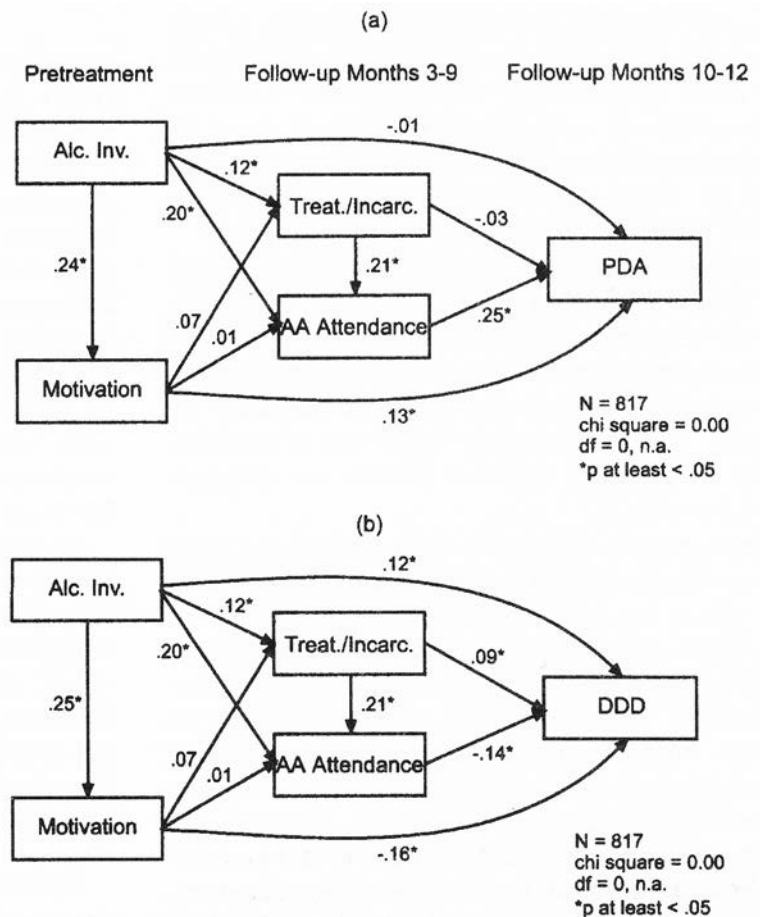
(a)

Pretreatment

Follow-up Months 3-9

Follow-up Months 10-12

Alc. Inv.

-.01

.12*

.20*

Treat./Incarc.

-.03

.24*

.21*

PDA

.07

.01

AA Attendance

.25*

Motivation

.13*

N = 817
chi square = 0.00
df = 0, n.a.
*p at least < .05

(b)

Alc. Inv.

.12*

.12*

.20*

Treat./Incarc.

.09*

.25*

.21*

DDD

.07

.01

AA Attendance

-.14*

Motivation

-.16*

N = 817
chi square = 0.00
df = 0, n.a.
*p at least < .05